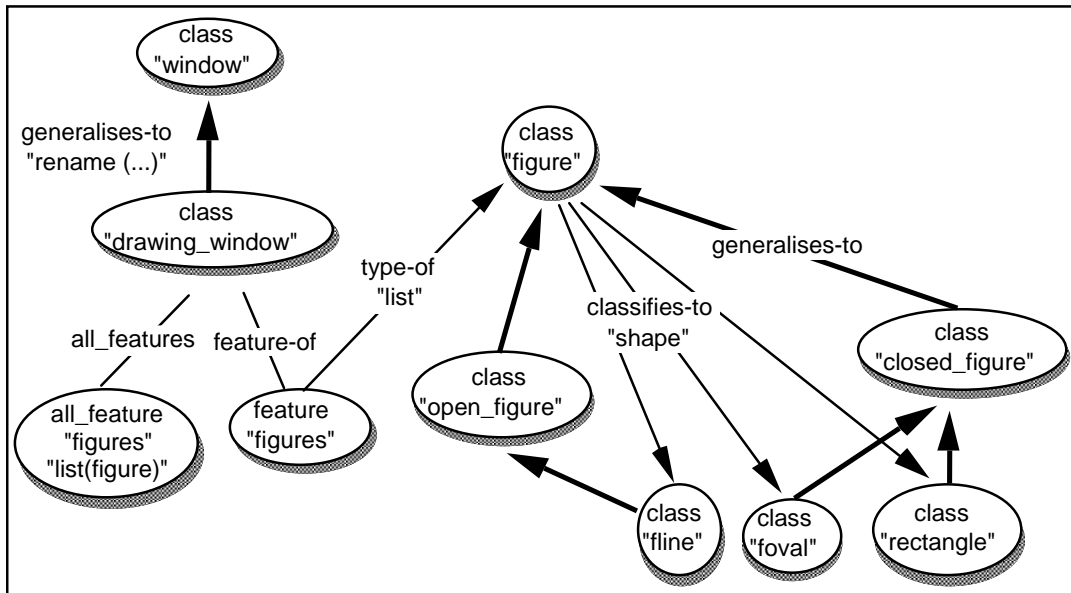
class
"window"

generalises-to
"rename (...)"

class
"drawing_window"

all_features

feature-of

all_feature
"figures"
"list(figure)"

feature
"figures"

type-of
"list"

class
"figure"

classifies-to
"shape"

generalises-to

class
"open_figure"

class
"closed_figure"

class
"fline"

class
"foval"

class
"rectangle"